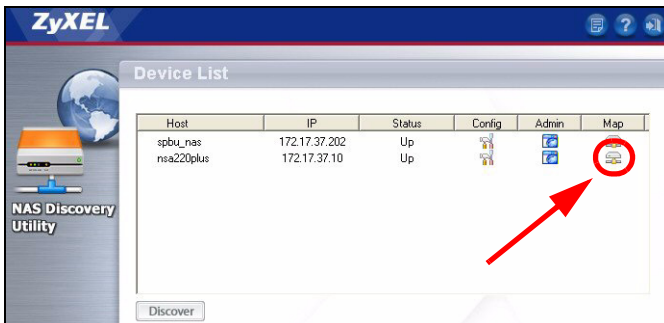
ZyXEL

Device List

NAS Discovery Utility

| Host | IP | Status | Config | Admin | Map |
|---|---|---|---|---|---|
| spbu_nas | 172.17.37.202 | Up | | | |
| nsa220plus | 172.17.37.10 | Up | | | |

Discover